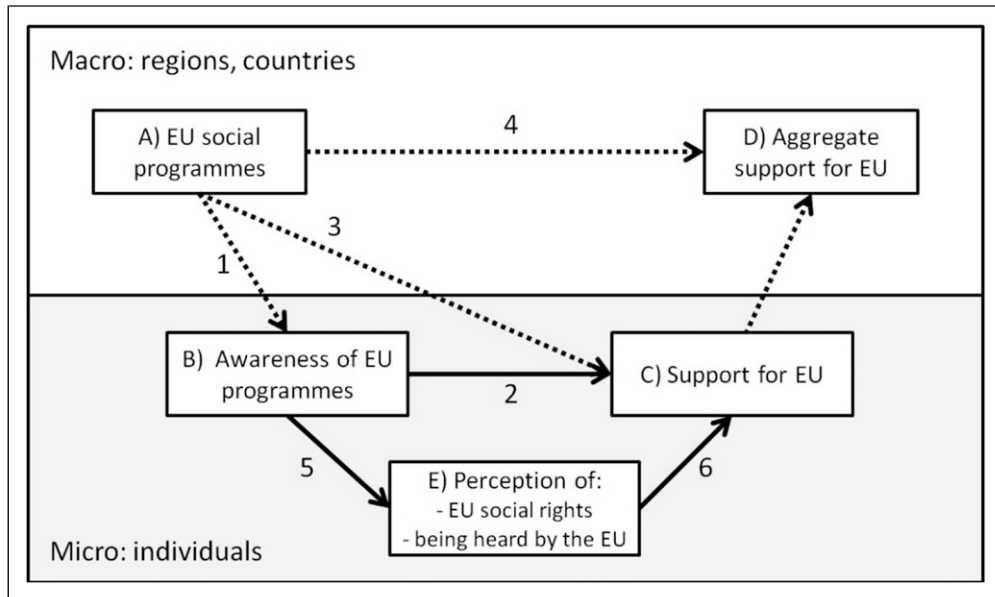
Macro: regions, countries

A) EU social programmes

4

D) Aggregate support for EU

3

1

B) Awareness of EU programmes

2

C) Support for EU

5

6

E) Perception of:
- EU social rights
- being heard by the EU

Micro: individuals